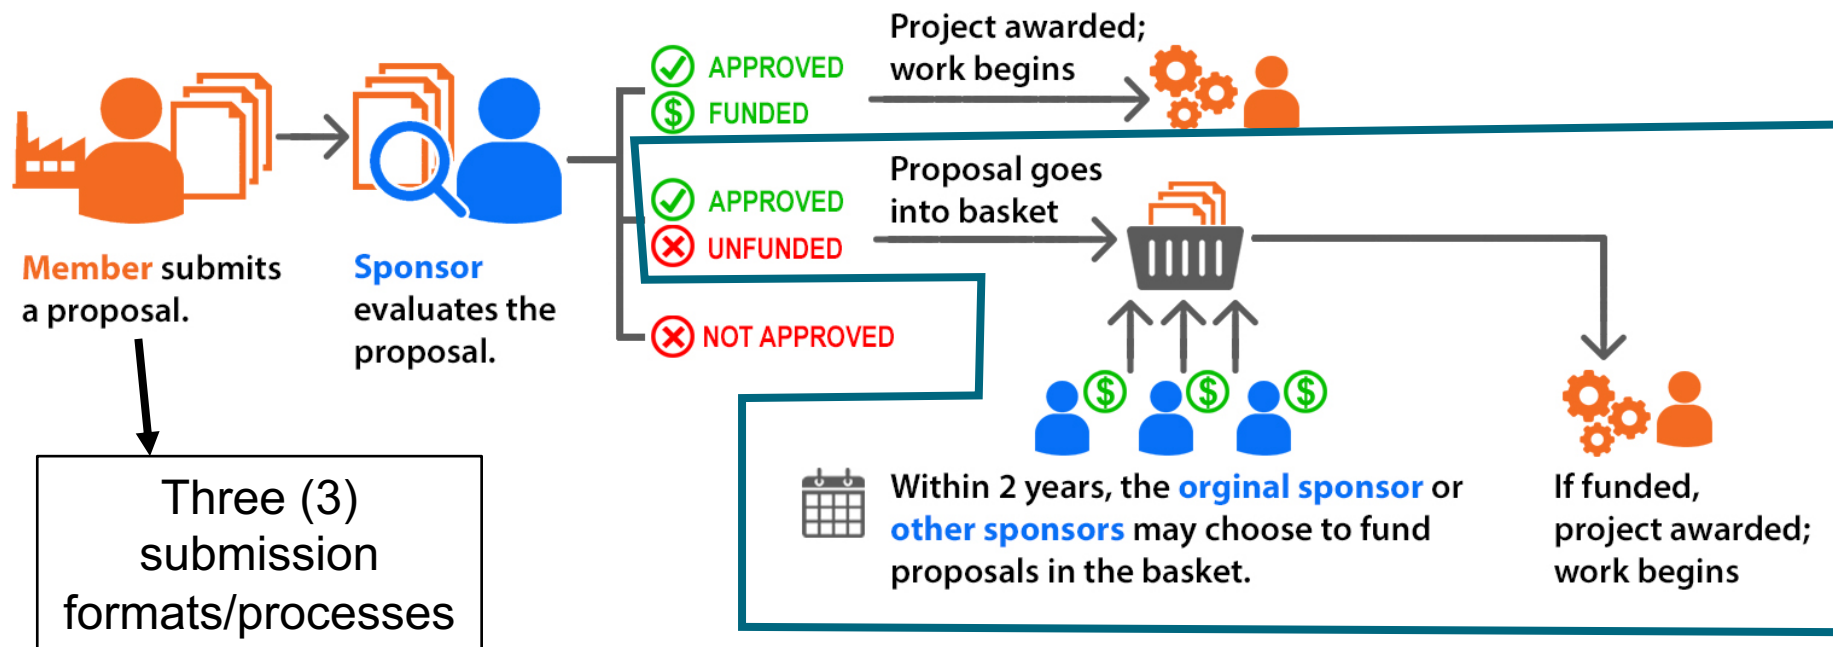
Member submits a proposal.

Sponsor evaluates the proposal.

APPROVED
FUNDED

Project awarded; work begins

APPROVED
UNFUNDED

Proposal goes into basket

NOT APPROVED

Within 2 years, the orginal sponsor or other sponsors may choose to fund proposals in the basket.

If funded, project awarded; work begins

Three (3) submission formats/processes